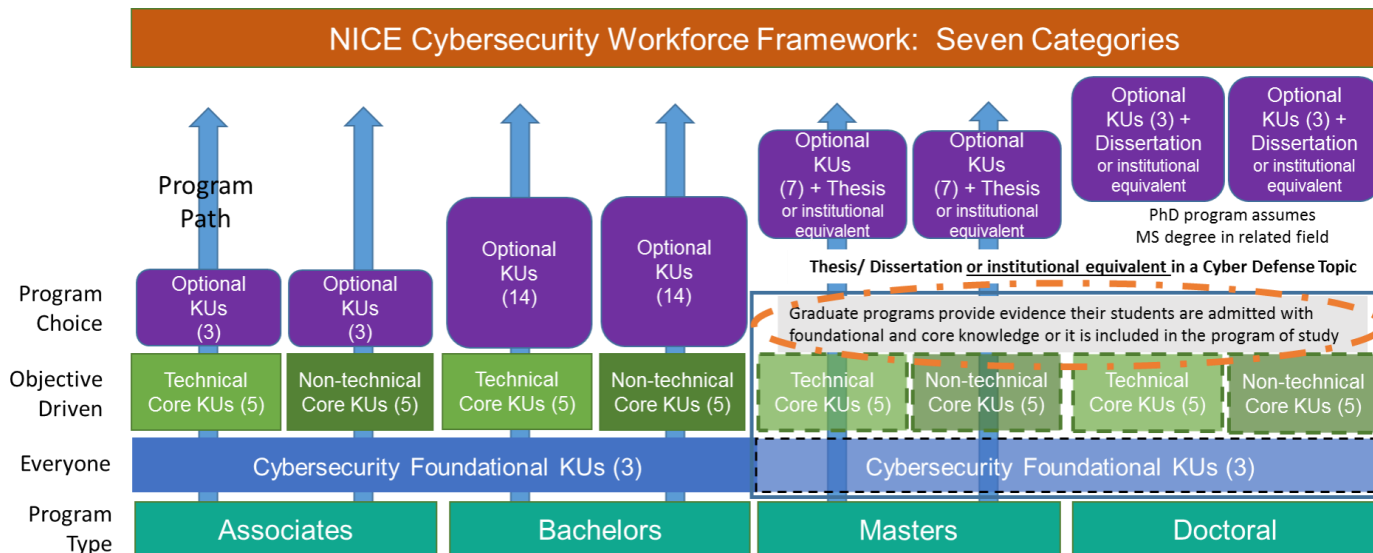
NICE Cybersecurity Workforce Framework: Seven Categories

Program Path

Optional KUs (3) + Dissertation or institutional equivalent

Optional KUs (3) + Dissertation or institutional equivalent

Optional KUs (7) + Thesis or institutional equivalent

Optional KUs (7) + Thesis or institutional equivalent

PhD program assumes MS degree in related field

Optional KUs (14)

Optional KUs (14)

Thesis/ Dissertation or institutional equivalent in a Cyber Defense Topic

Program Choice

Optional KUs (3)

Optional KUs (3)

Graduate programs provide evidence their students are admitted with foundational and core knowledge or it is included in the program of study

Objective Driven

Technical Core KUs (5)

Non-technical Core KUs (5)

Technical Core KUs (5)

Non-technical Core KUs (5)

Technical Core KUs (5)

Non-technical Core KUs (5)

Technical Core KUs (5)

Non-technical Core KUs (5)

Everyone

Cybersecurity Foundational KUs (3)

Cybersecurity Foundational KUs (3)

Program Type

Associates

Bachelors

Masters

Doctoral